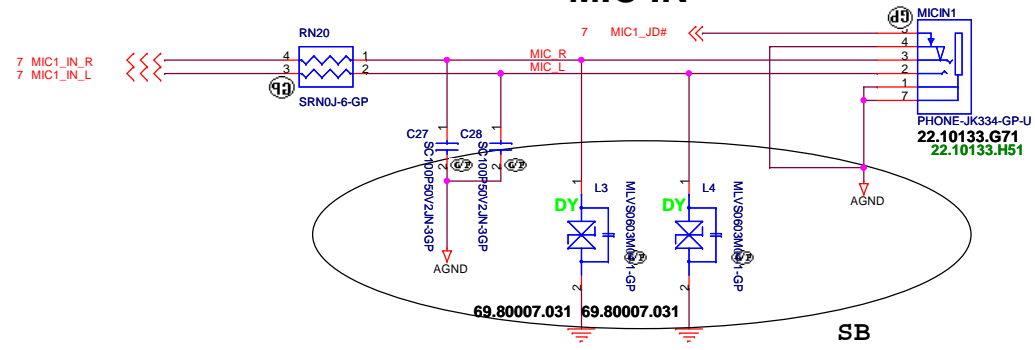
MIC IN

7 MIC1_IN_R
7 MIC1_IN_L

RN20
4 1
3 2
GP
SRN0J-6-GP

7 MIC1_JD#
MIC_R
MIC_L

GP
MICIN1
5
4
3
2
1
7
6
PHONE-JK334-GP-U
22.10133.G71
22.10133.H51

C27
C28
SC100P50V2JN-3GP
SC100P50V2JN-3GP
GP
GP

1
L3
DY
2
MLVS0603M04-GP
GP

1
L4
DY
2
MLVS0603M04-GP
GP

AGND
AGND

69.80007.031 69.80007.031

SB